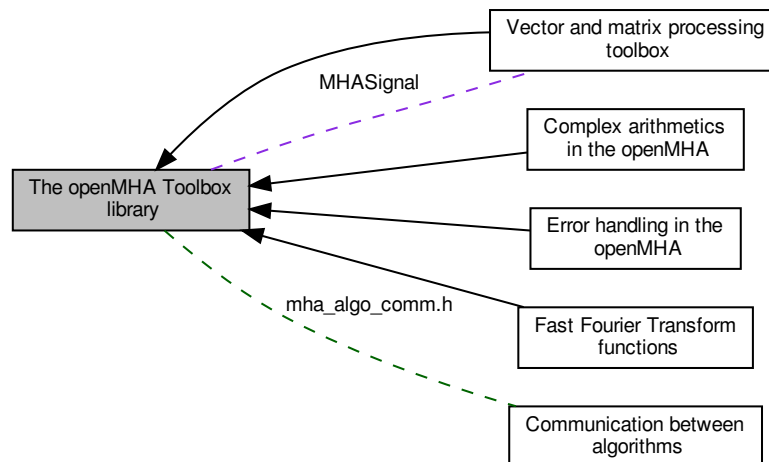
The openMHA Toolbox library

Vector and matrix processing toolbox

MHASignal

Complex arithmetics in the openMHA

Error handling in the openMHA

mha_algo_comm.h

Fast Fourier Transform functions

Communication between algorithms